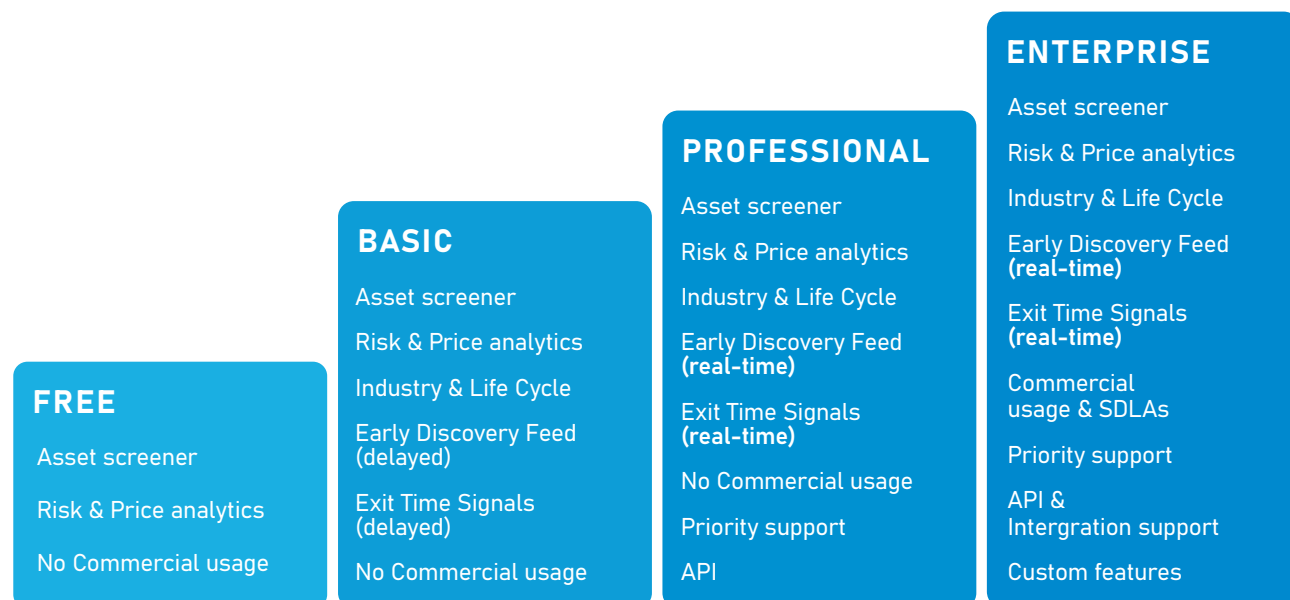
FREE

Asset screener

Risk & Price analytics

No Commercial usage

BASIC

Asset screener

Risk & Price analytics

Industry & Life Cycle

Early Discovery Feed (delayed)

Exit Time Signals (delayed)

No Commercial usage

PROFESSIONAL

Asset screener

Risk & Price analytics

Industry & Life Cycle

Early Discovery Feed **(real-time)**

Exit Time Signals **(real-time)**

No Commercial usage

Priority support

API

ENTERPRISE

Asset screener

Risk & Price analytics

Industry & Life Cycle

Early Discovery Feed **(real-time)**

Exit Time Signals **(real-time)**

Commercial usage & SDLAs

Priority support

API & Intergration support

Custom features